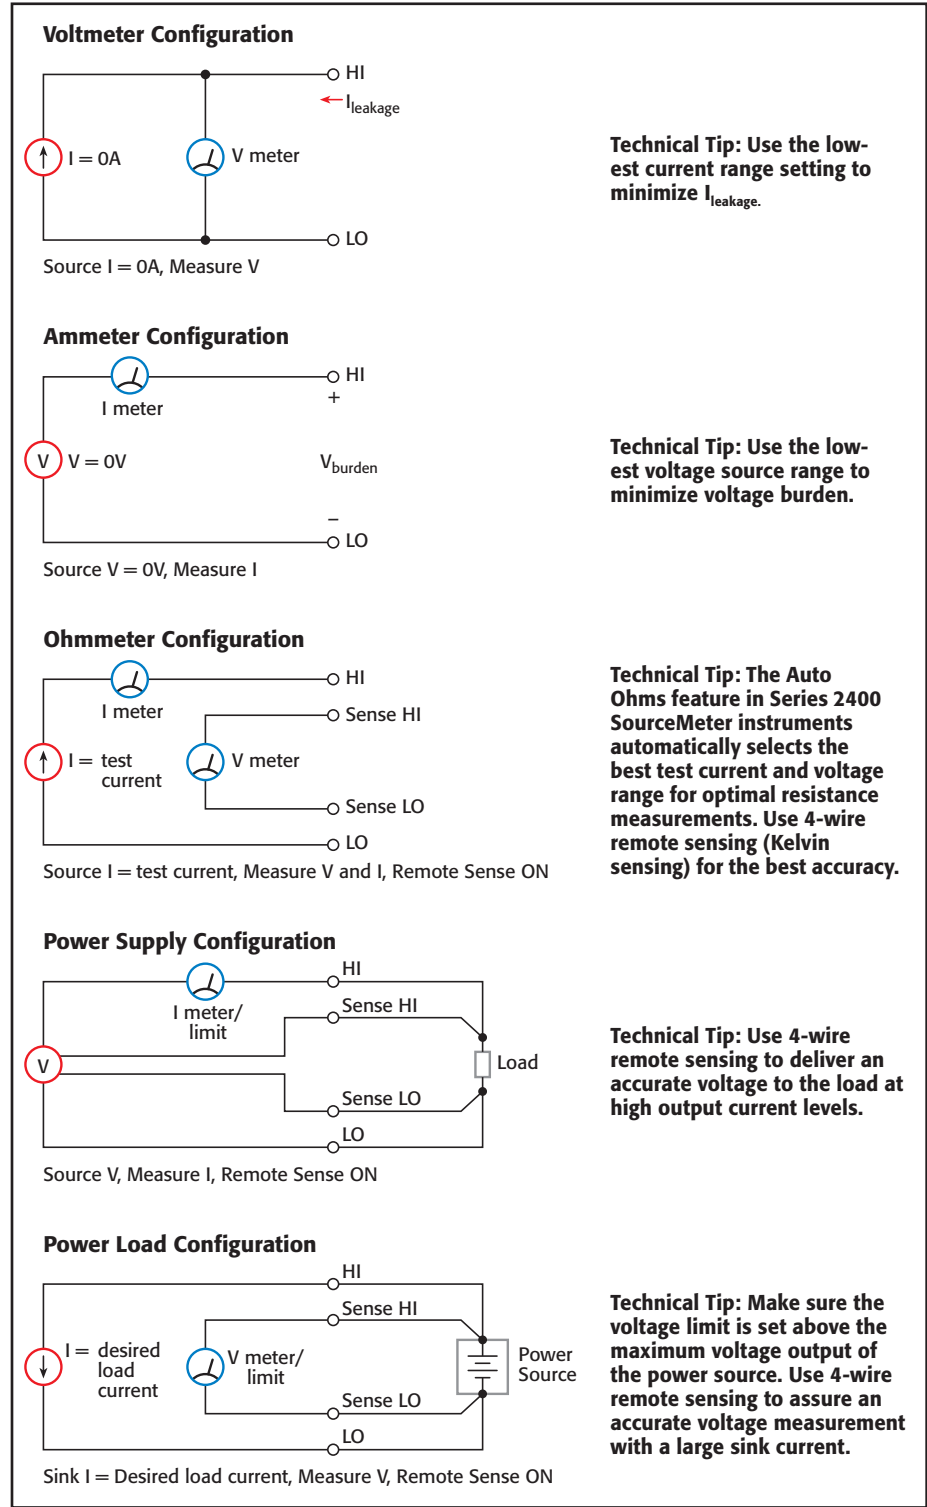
Voltmeter Configuration

HI

$I_{leakage}$

I = 0A

V meter

LO

Source I = 0A, Measure V

Technical Tip: Use the lowest current range setting to minimize $I_{leakage.}$

Ammeter Configuration

HI

I meter

+

V

V = 0V

$V_{burden}$

–

LO

Source V = 0V, Measure I

Technical Tip: Use the lowest voltage source range to minimize voltage burden.

Ohmmeter Configuration

HI

I meter

Sense HI

I = test current

V meter

Sense LO

LO

Source I = test current, Measure V and I, Remote Sense ON

Technical Tip: The Auto Ohms feature in Series 2400 SourceMeter instruments automatically selects the best test current and voltage range for optimal resistance measurements. Use 4-wire remote sensing (Kelvin sensing) for the best accuracy.

Power Supply Configuration

HI

I meter/ limit

Sense HI

V

Load

Sense LO

LO

Source V, Measure I, Remote Sense ON

Technical Tip: Use 4-wire remote sensing to deliver an accurate voltage to the load at high output current levels.

Power Load Configuration

HI

Sense HI

I = desired load current

V meter/ limit

Power Source

Sense LO

LO

Sink I = Desired load current, Measure V, Remote Sense ON

Technical Tip: Make sure the voltage limit is set above the maximum voltage output of the power source. Use 4-wire remote sensing to assure an accurate voltage measurement with a large sink current.